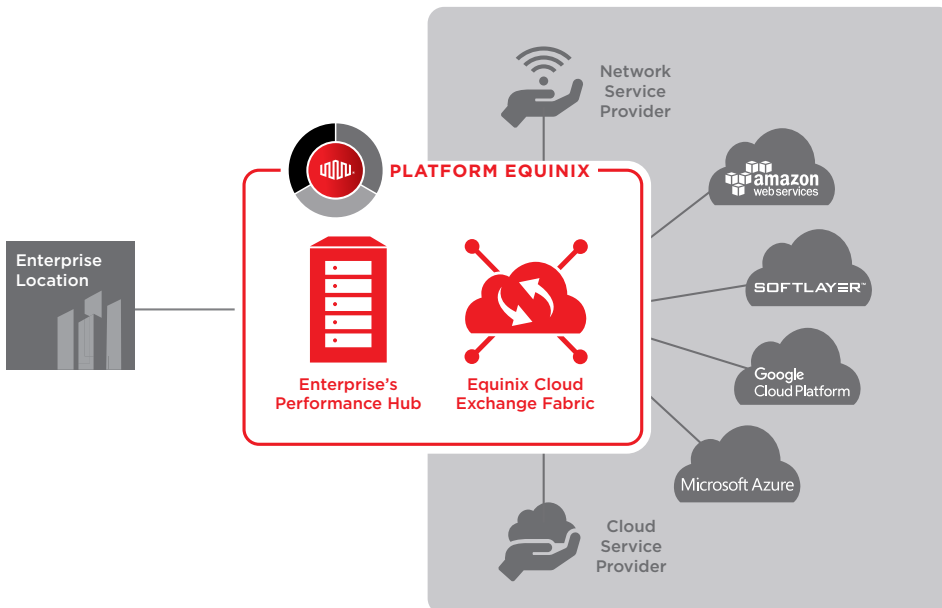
Network Service Provider

PLATFORM EQUINIX

amazon web services

SOFTLAYER

Enterprise Location

Enterprise's Performance Hub

Equinix Cloud Exchange Fabric

Google Cloud Platform

Microsoft Azure

Cloud Service Provider